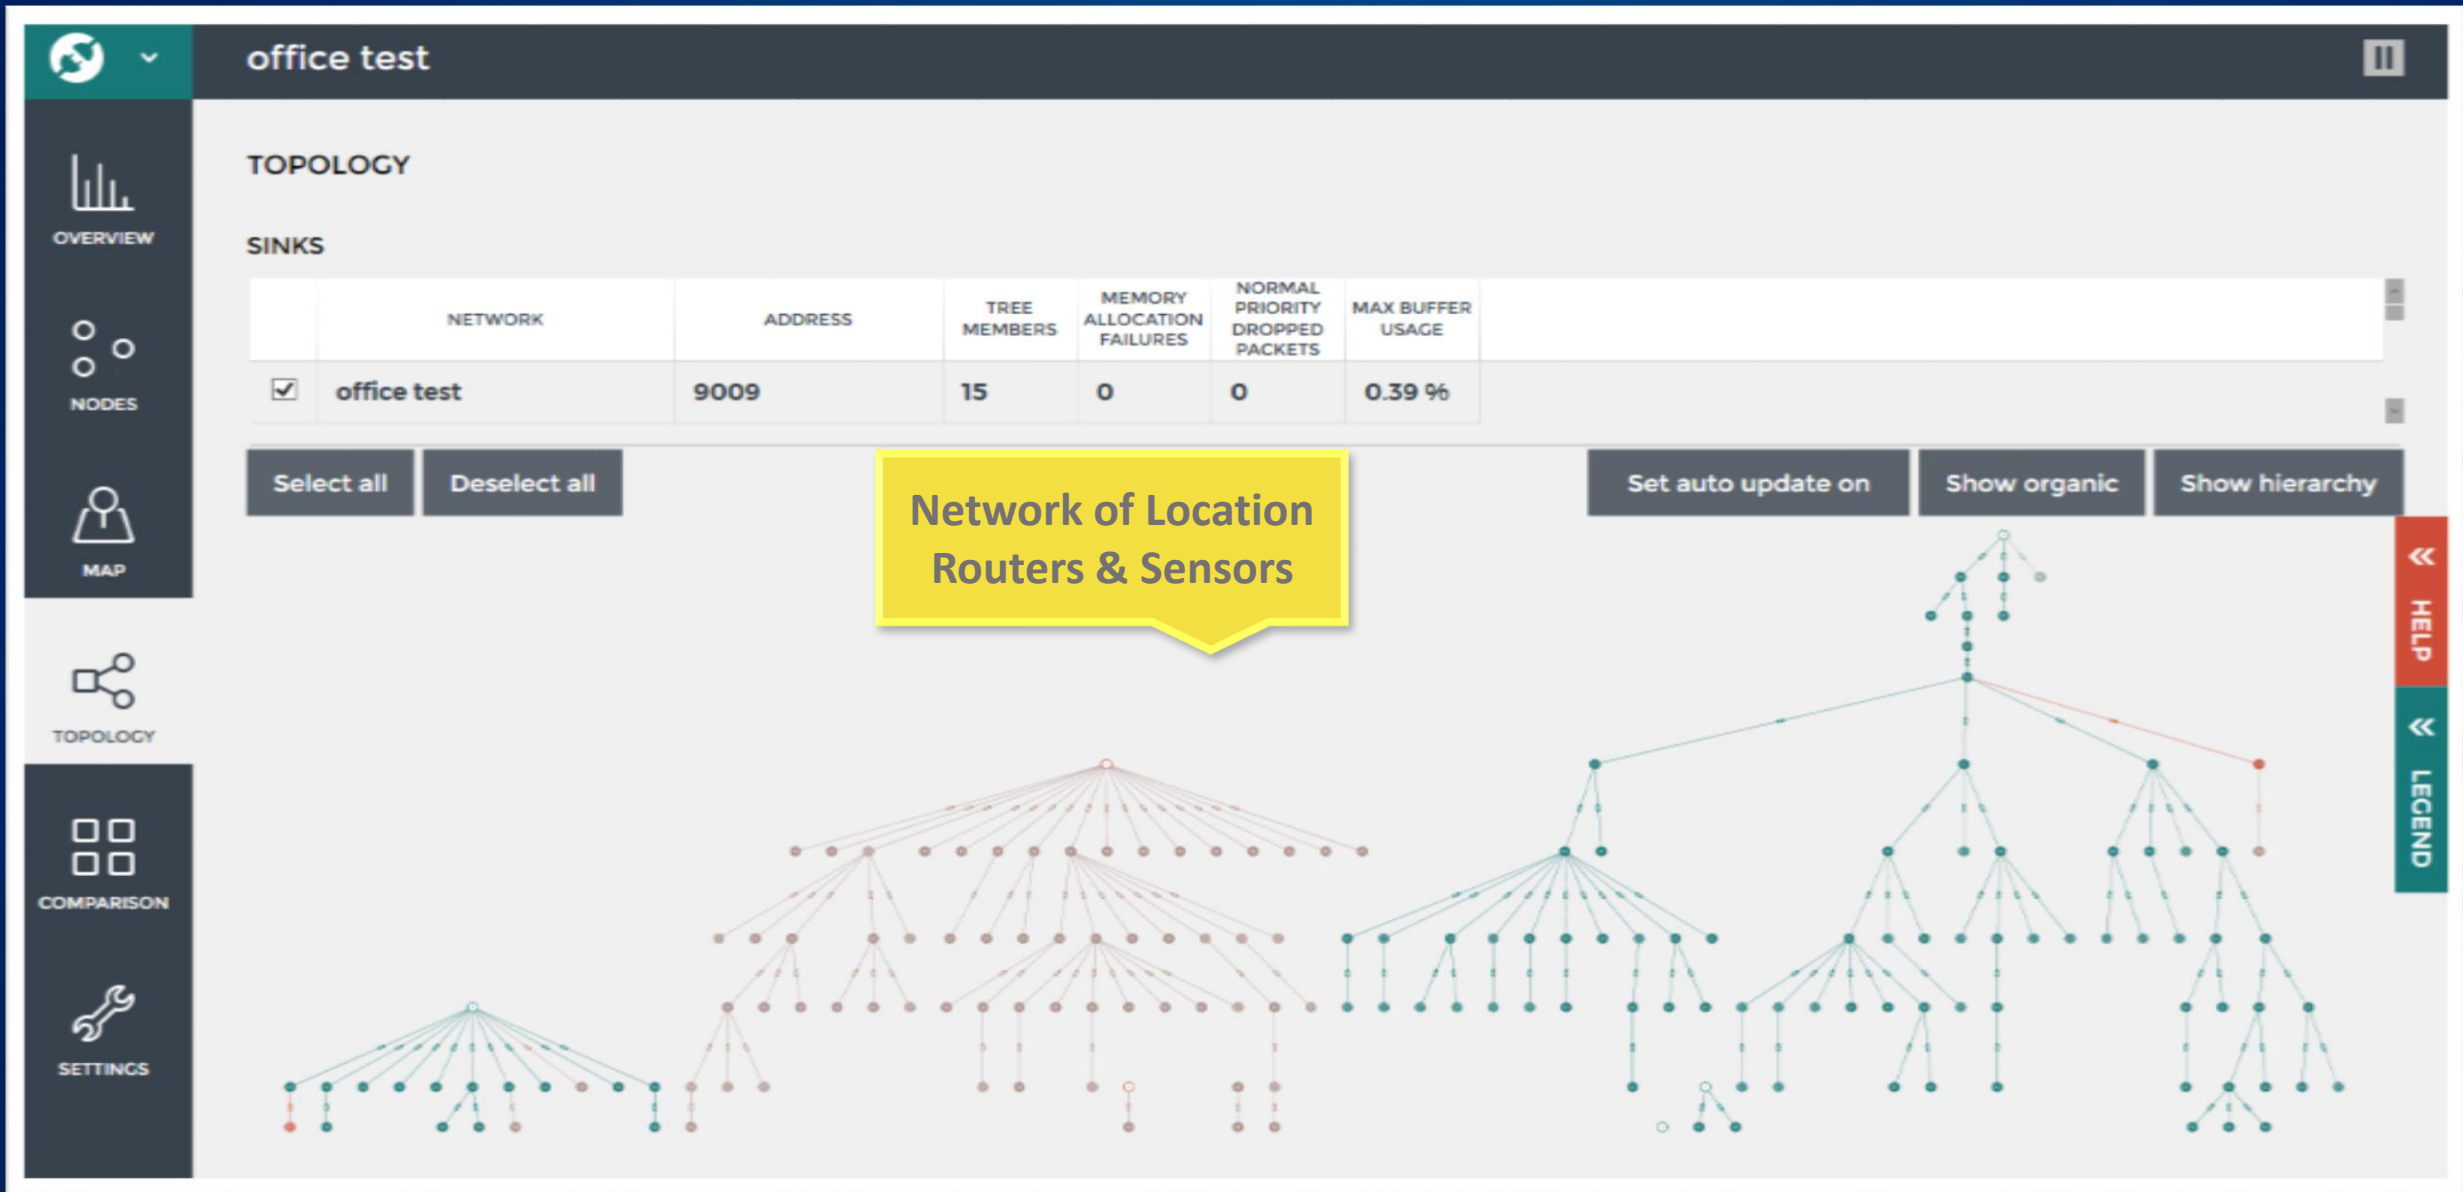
office test

OVERVIEW
NODES
MAP
TOPOLOGY
COMPARISON
SETTINGS

TOPOLOGY

SINKS

| | NETWORK | ADDRESS | TREE MEMBERS | MEMORY ALLOCATION FAILURES | NORMAL PRIORITY DROPPED PACKETS | MAX BUFFER USAGE |
|---|---|---|---|---|---|---|
| ☑ | office test | 9009 | 15 | 0 | 0 | 0.39 % |

Select all
Deselect all

Network of Location Routers & Sensors

Set auto update on
Show organic
Show hierarchy

« HELP
« LEGEND